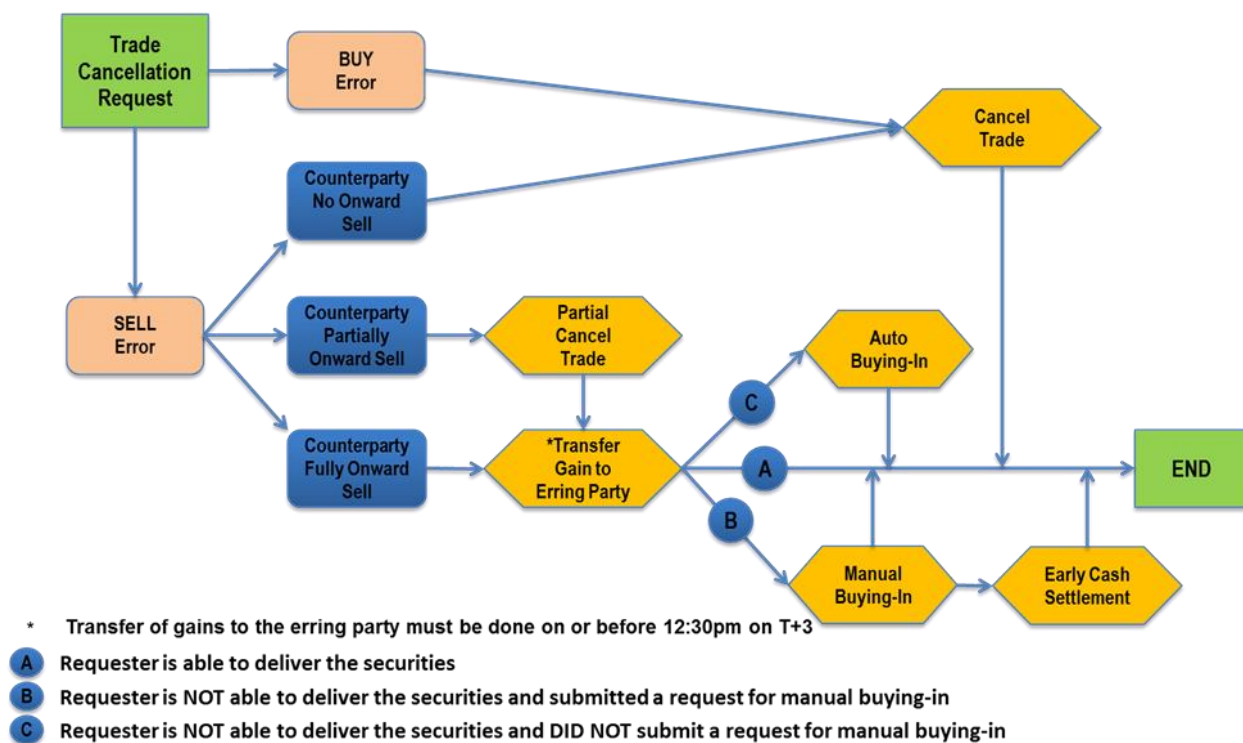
Trade Cancellation Request

BUY Error

Cancel Trade

Counterparty No Onward Sell

SELL Error

Counterparty Partially Onward Sell

Partial Cancel Trade

Auto Buying-In

C

Counterparty Fully Onward Sell

*Transfer Gain to Erring Party

A

END

B

Manual Buying-In

Early Cash Settlement

* Transfer of gains to the erring party must be done on or before 12:30pm on T+3

A Requester is able to deliver the securities

B Requester is NOT able to deliver the securities and submitted a request for manual buying-in

C Requester is NOT able to deliver the securities and DID NOT submit a request for manual buying-in